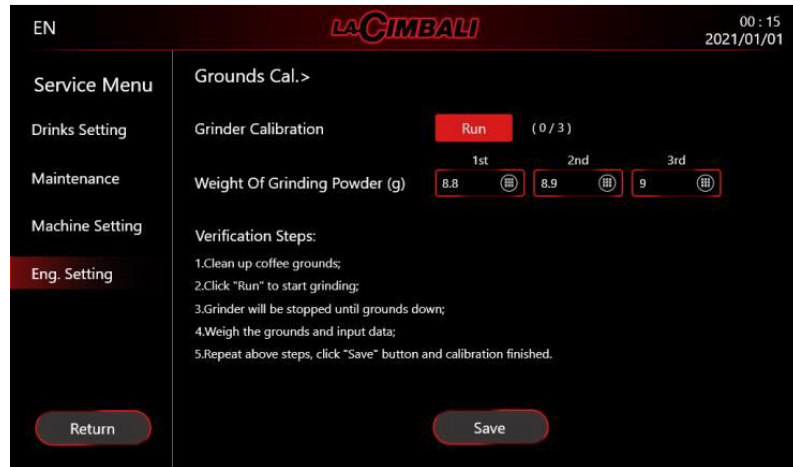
EN

LA CIMBALI

00 : 15
2021/01/01

Service Menu

Drinks Setting

Maintenance

Machine Setting

Eng. Setting

Return

Grounds Cal.>

Grinder Calibration

Run

(0/3)

Weight Of Grinding Powder (g)

| 1st | 2nd | 3rd |
|---|---|---|
| 8.8 | 8.9 | 9 |

Verification Steps:

1.Clean up coffee grounds;

2.Click "Run" to start grinding;

3.Grinder will be stopped until grounds down;

4.Weigh the grounds and input data;

5.Repeat above steps, click "Save" button and calibration finished.

Save